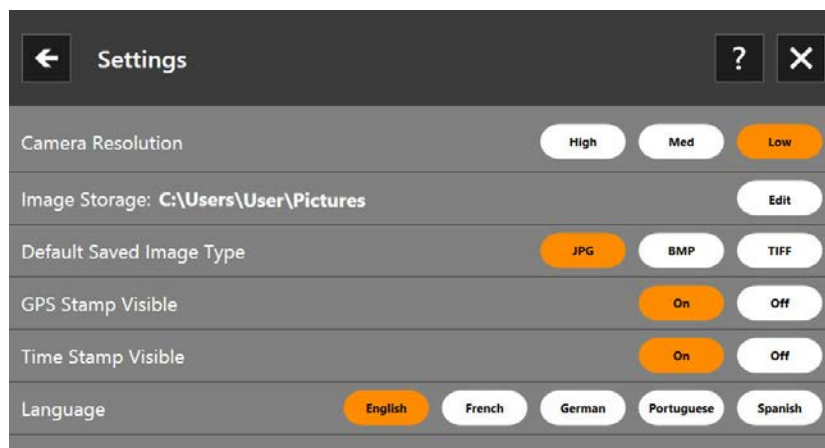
Settings

?

Camera Resolution High Med Low

Image Storage: C:\Users\User\Pictures Edit

Default Saved Image Type JPG BMP TIFF

GPS Stamp Visible On Off

Time Stamp Visible On Off

Language English French German Portuguese Spanish